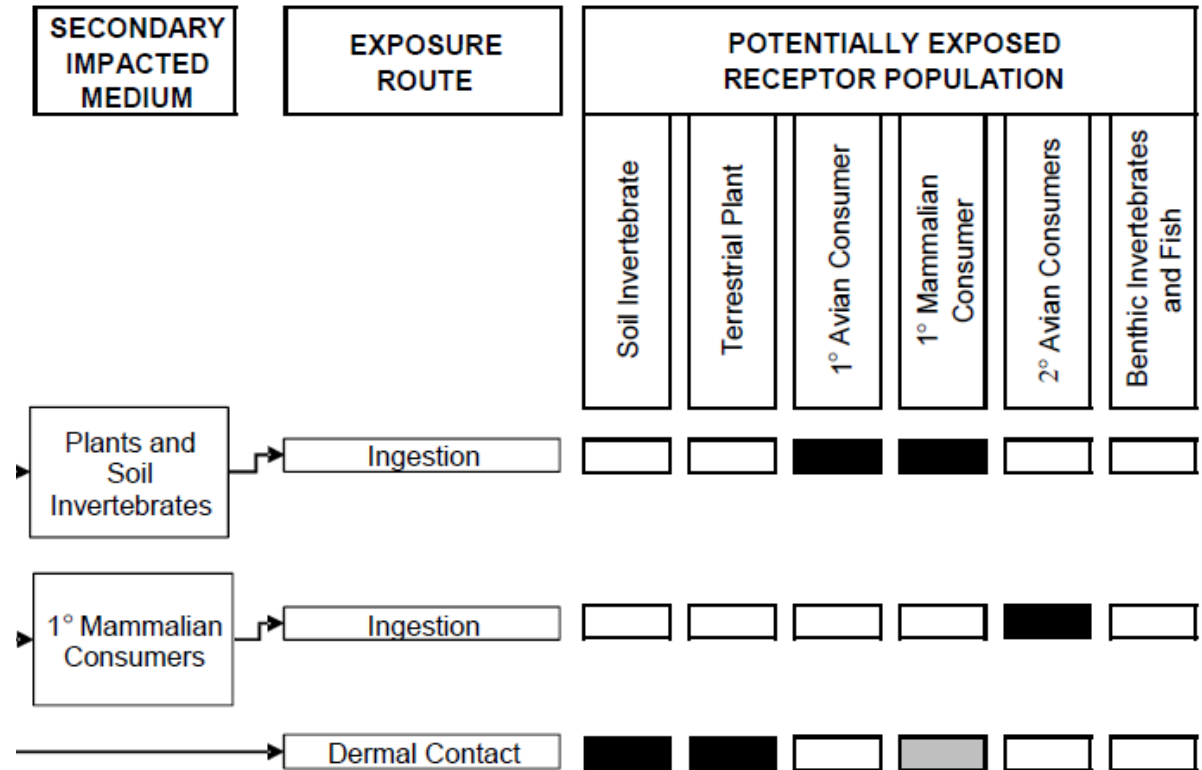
SECONDARY IMPACTED MEDIUM

EXPOSURE ROUTE

POTENTIALLY EXPOSED RECEPTOR POPULATION

Soil Invertebrate
Terrestrial Plant
1° Avian Consumer
1° Mammalian Consumer
2° Avian Consumers
Benthic Invertebrates and Fish

Plants and Soil Invertebrates
Ingestion

1° Mammalian Consumers
Ingestion

Dermal Contact